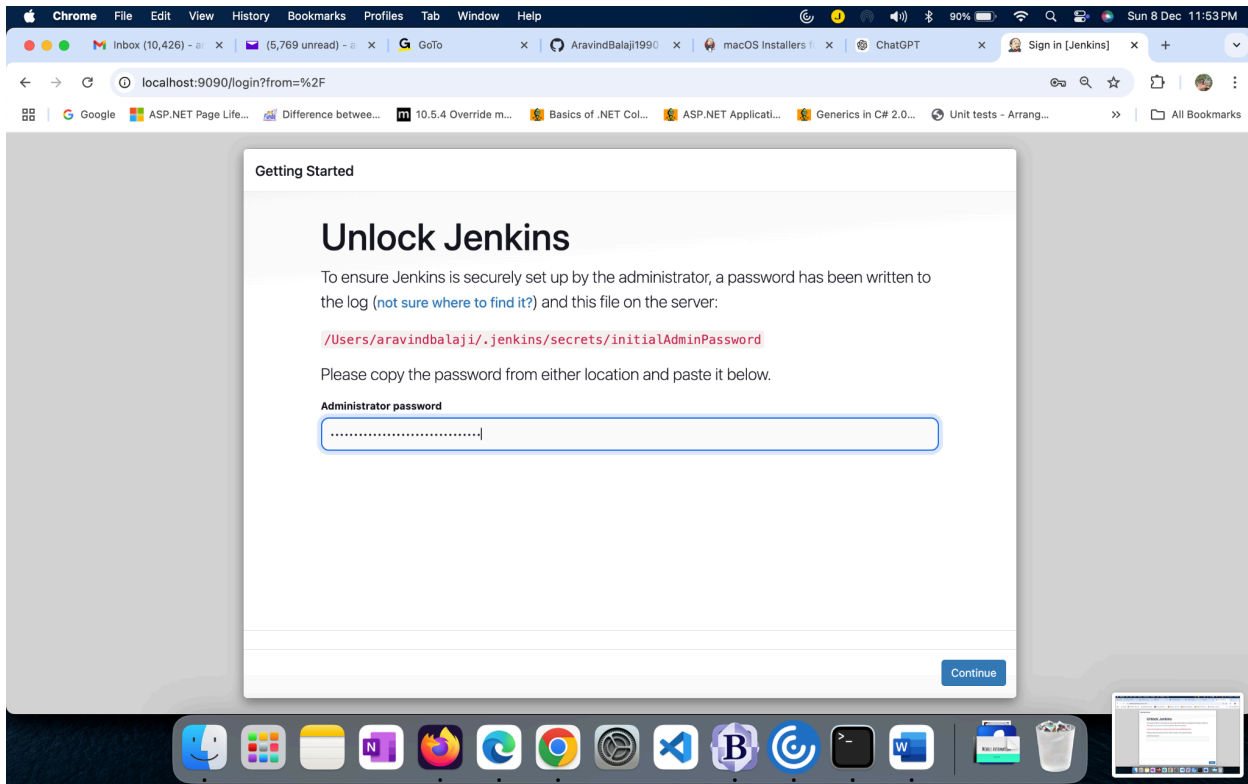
Chrome File Edit View History Bookmarks Profiles Tab Window Help

90% Sun 8 Dec 11:53 PM

Inbox (10,426) - a ×
(5,769 unread) - a ×
GoTo ×
AravindBalaji1990 ×
macOS Installers f ×
ChatGPT ×
Sign in [Jenkins] ×
+

localhost:9090/login?from=%2F

Google
ASP.NET Page Life...
Difference betwee...
10.5.4 Override m...
Basics of .NET Col...
ASP.NET Applicati...
Generics in C# 2.0...
Unit tests - Arrang...
»
All Bookmarks

Getting Started

Unlock Jenkins

To ensure Jenkins is securely set up by the administrator, a password has been written to the log (not sure where to find it?) and this file on the server:

/Users/aravindbalaji/.jenkins/secrets/initialAdminPassword

Please copy the password from either location and paste it below.

Administrator password

································

Continue